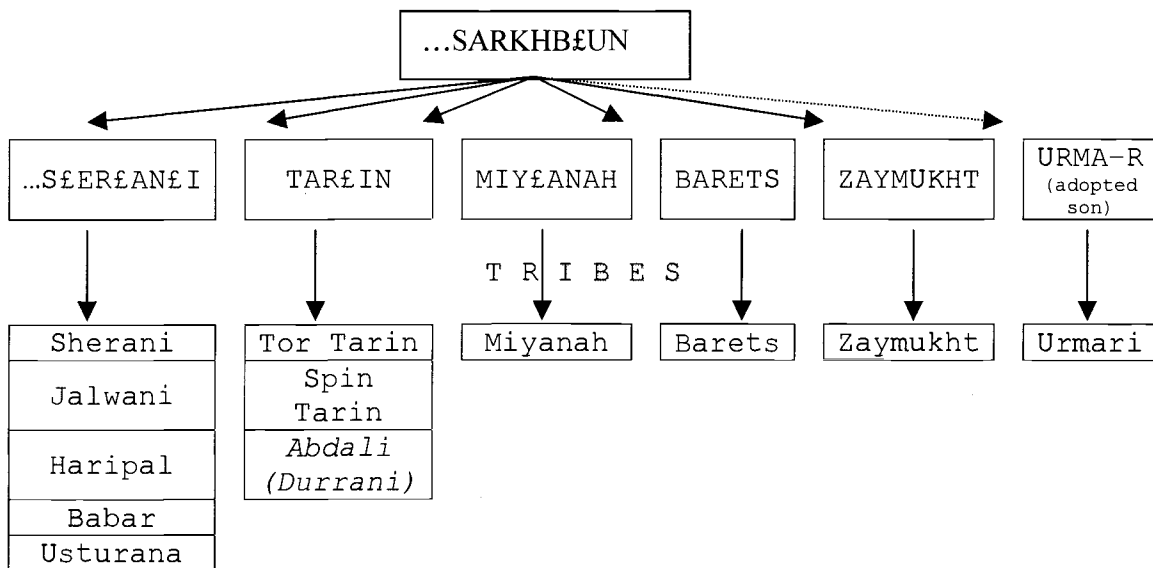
...SARKHB£UN

...S£ER£AN£I

TAR£IN

MIY£ANAH

BARETS

ZAYMUKHT

URMA-R (adopted son)

T R I B E S

Sherani
Jalwani
Haripal
Babar
Usturana

Tor Tarin
Spin Tarin
Abdali (Durrani)

Miyanah

Barets

Zaymukht

Urmari